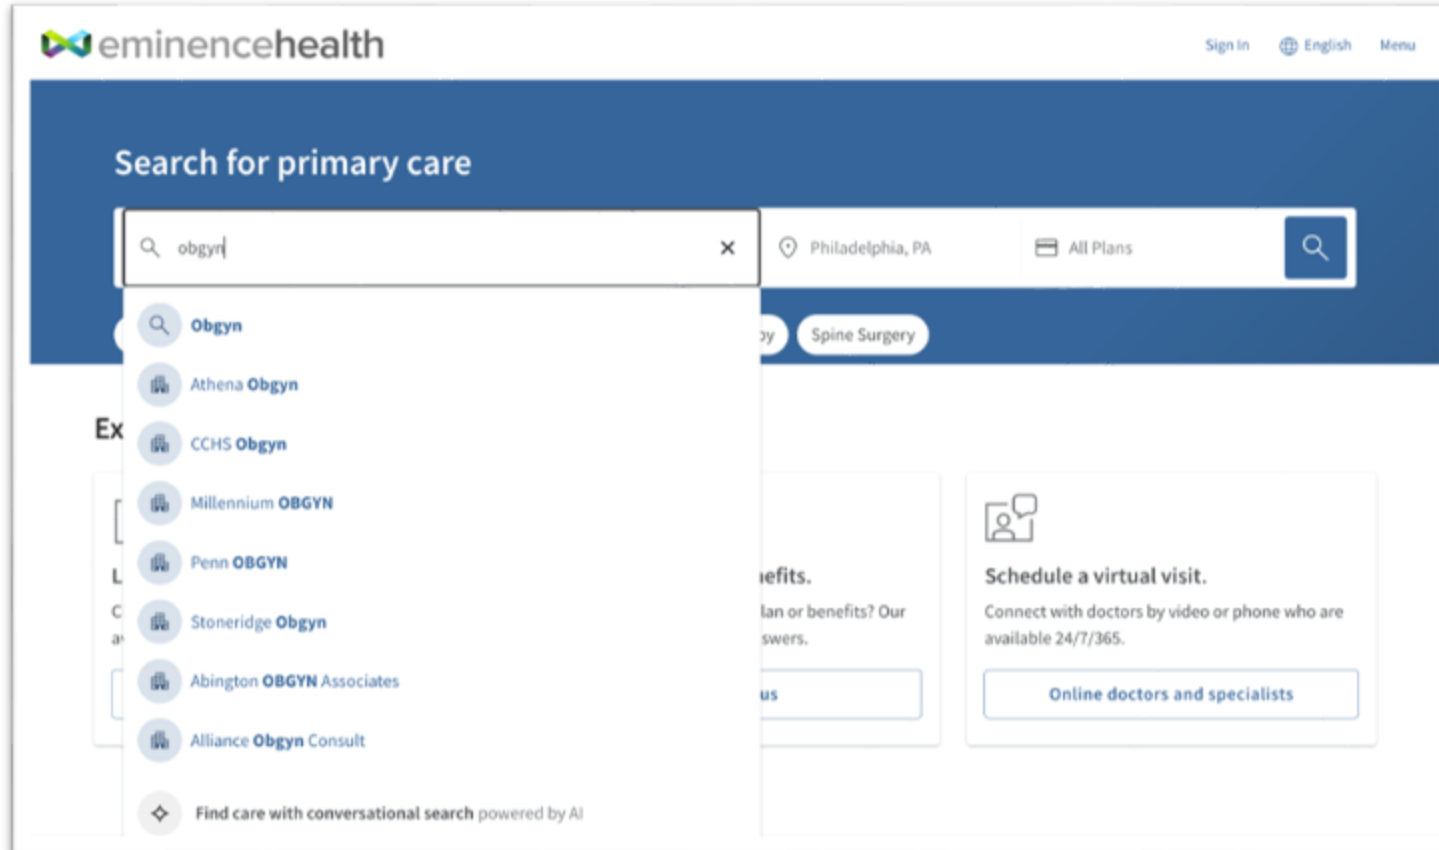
eminencehealth

Sign In English Menu

Search for primary care

obgyn

Philadelphia, PA

All Plans

Obgyn

Athena Obgyn

CCHS Obgyn

Millennium OBGYN

Penn OBGYN

Stoneridge Obgyn

Abington OBGYN Associates

Alliance Obgyn Consult

Find care with conversational search powered by AI

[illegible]y

Spine Surgery

Ex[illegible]

L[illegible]

C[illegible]

a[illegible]

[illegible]efits.

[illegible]lan or benefits? Our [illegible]swers.

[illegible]us

Schedule a virtual visit.

Connect with doctors by video or phone who are available 24/7/365.

Online doctors and specialists